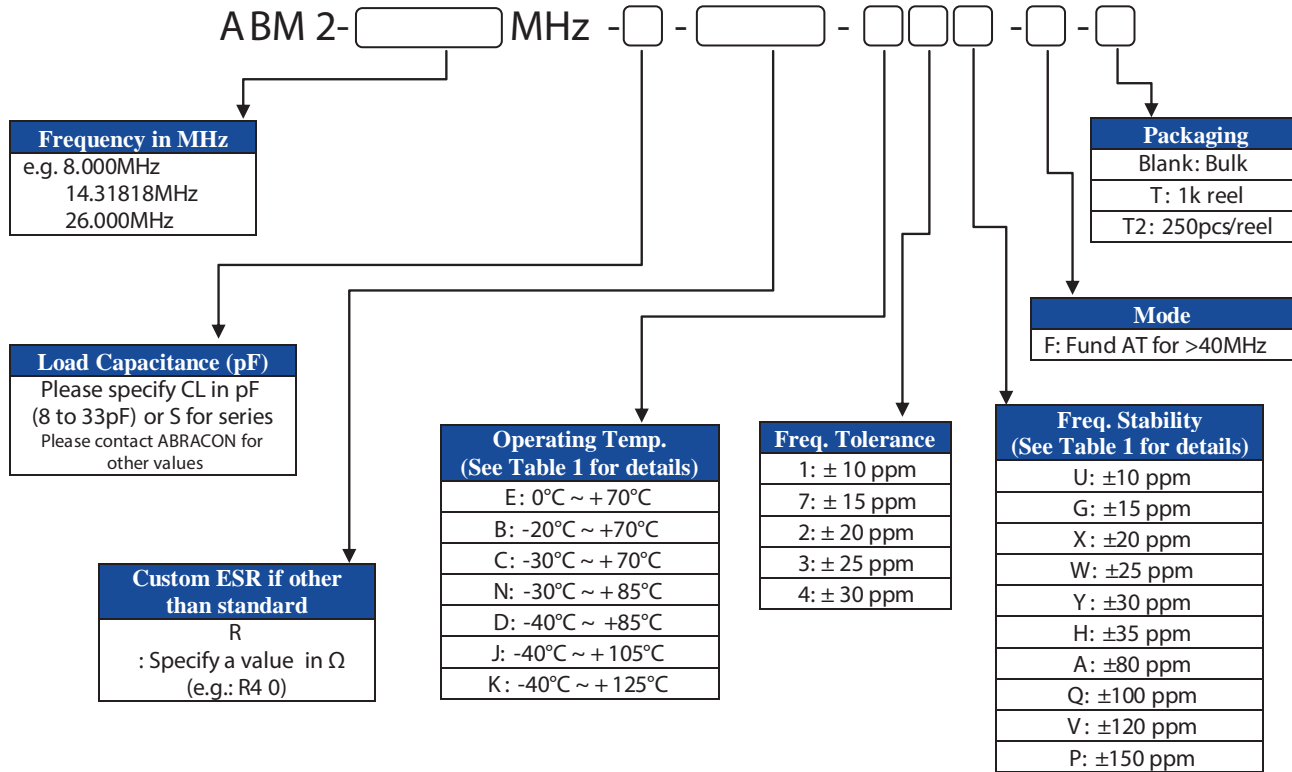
ABM 2- MHz - - - - -

Frequency in MHz
e.g. 8.000MHz
14.31818MHz
26.000MHz

Packaging
| Blank: Bulk |
|---|
| T: 1k reel |
| T2: 250pcs/reel |

Mode
F: Fund AT for >40MHz

Load Capacitance (pF)
Please specify CL in pF (8 to 33pF) or S for series
Please contact ABRACON for other values

Operating Temp.
(See Table 1 for details)
| E: 0°C ~ +70°C |
|---|
| B: -20°C ~ +70°C |
| C: -30°C ~ +70°C |
| N: -30°C ~ +85°C |
| D: -40°C ~ +85°C |
| J: -40°C ~ +105°C |
| K: -40°C ~ +125°C |

Freq. Tolerance
| 1: ± 10 ppm |
|---|
| 7: ± 15 ppm |
| 2: ± 20 ppm |
| 3: ± 25 ppm |
| 4: ± 30 ppm |

Freq. Stability
(See Table 1 for details)
| U: ±10 ppm |
|---|
| G: ±15 ppm |
| X: ±20 ppm |
| W: ±25 ppm |
| Y: ±30 ppm |
| H: ±35 ppm |
| A: ±80 ppm |
| Q: ±100 ppm |
| V: ±120 ppm |
| P: ±150 ppm |

Custom ESR if other than standard
R
: Specify a value in Ω
(e.g.: R4 0)